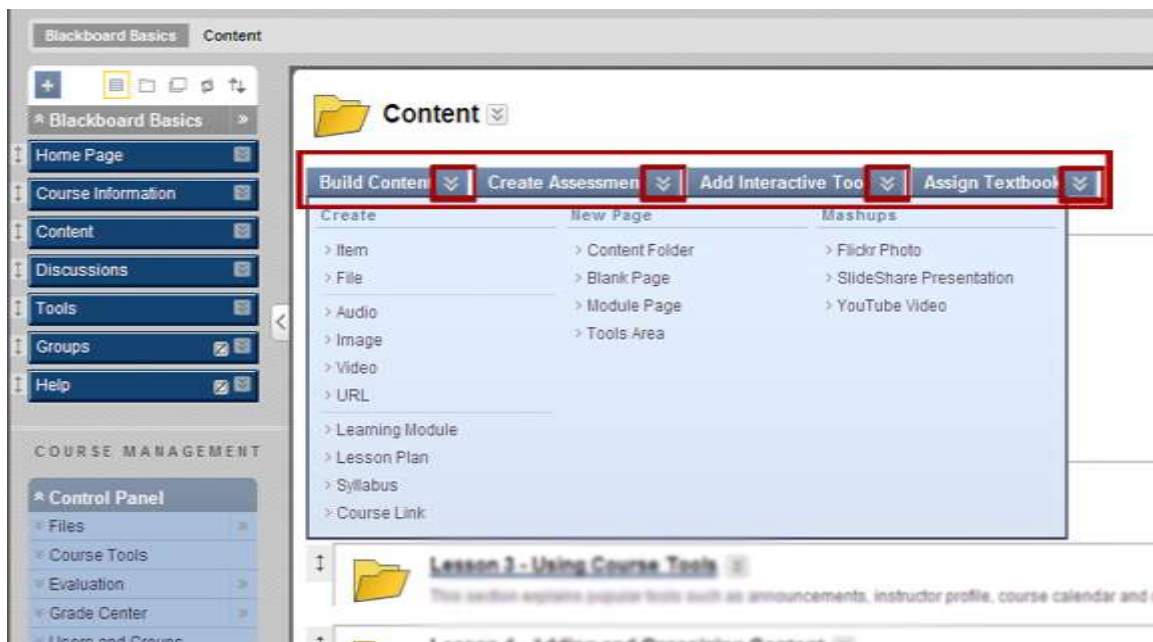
Blackboard Basics Content

Blackboard Basics

Home Page
Course Information
Content
Discussions
Tools
Groups
Help

COURSE MANAGEMENT

Control Panel
Files
Course Tools
Evaluation
Grade Center
Users and Groups

Content

Build Content Create Assessment Add Interactive Tool Assign Textbook

Create
> Item
> File
> Audio
> Image
> Video
> URL
> Learning Module
> Lesson Plan
> Syllabus
> Course Link

New Page
> Content Folder
> Blank Page
> Module Page
> Tools Area

Mashups
> Flickr Photo
> SlideShare Presentation
> YouTube Video

Lesson 3 - Using Course Tools
This section explains popular tools such as announcements, instructor profile, course calendar and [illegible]

Lesson 4 - Adding and Organizing Content